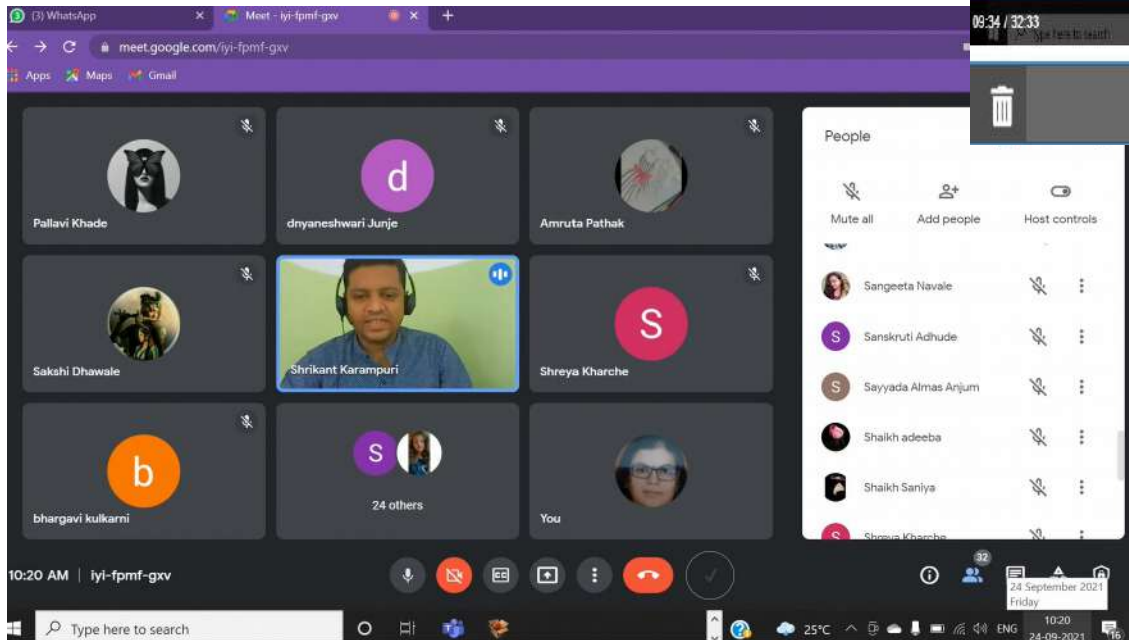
(3) WhatsApp
Meet - iyi-fpmf-gxv
meet.google.com/iyi-fpmf-gxv
Apps Maps Gmail
09:34 / 32:33
Type here to search

Pallavi Khade
d
dnyaneshwari Junje
Amruta Pathak
Sakshi Dhawale
Shrikant Karampuri
S
Shreya Kharche
b
bhargavi kulkarni
S
24 others
You

People
Mute all
Add people
Host controls
Sangeeta Navale
S
Sanskruti Adhude
S
Sayyada Almas Anjum
Shaikh adeeba
Shaikh Saniya
S
Shreya Kharche

10:20 AM | iyi-fpmf-gxv
32
24 September 2021
Friday

Type here to search
25°C
ENG
10:20
24-09-2021
16